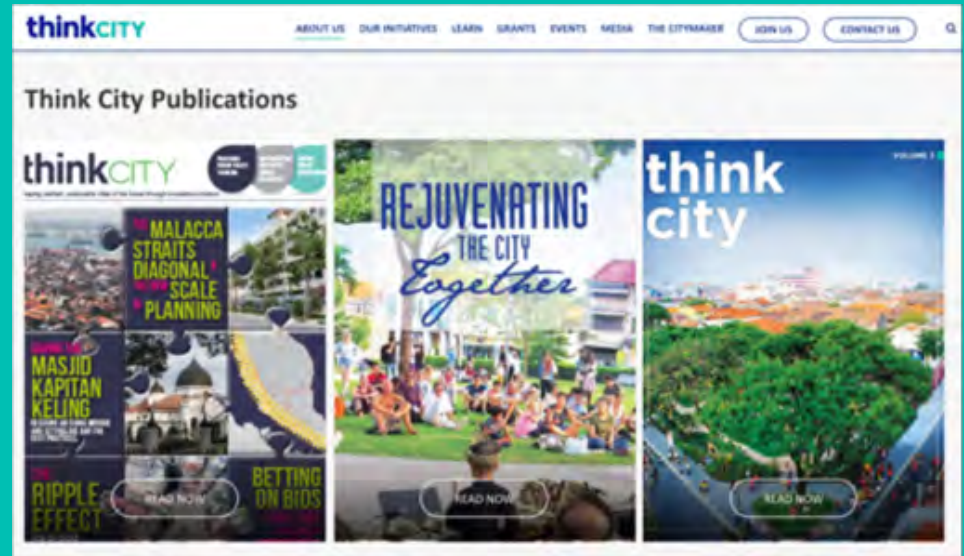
thinkCITY

ABOUT US OUR INITIATIVES LEARN GRANTS EVENTS MEDIA THE CITYMAKER JOIN US CONTACT US

Think City Publications

thinkCITY

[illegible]

THE MALACCA STRAITS DIAGONAL AND THE NEW SCALE OF PLANNING

MASJID KAPITAN KELING

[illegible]

THE RIPPLE EFFECT

BETTING ON BIDS

READ NOW

REJUVENATING THE CITY Together

READ NOW

think city

VOLUME 3

READ NOW